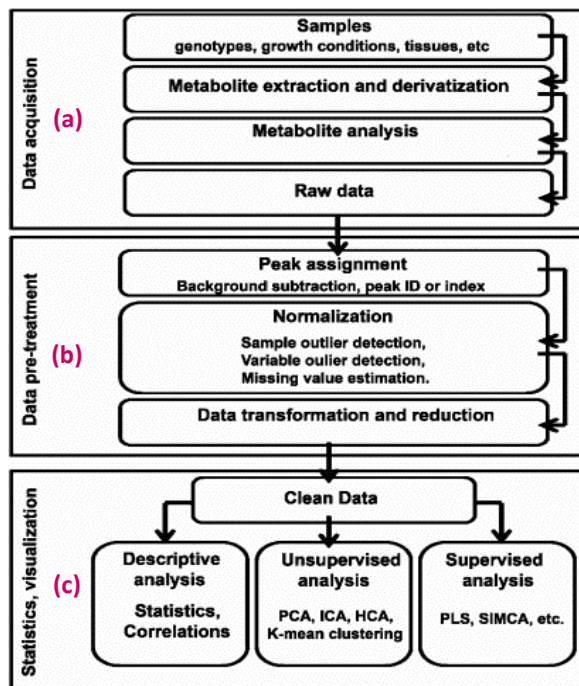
Data acquisition

(a)

Samples
genotypes, growth conditions, tissues, etc

Metabolite extraction and derivatization

Metabolite analysis

Raw data

Data pre-treatment

(b)

Peak assignment
Background subtraction, peak ID or index

Normalization
Sample outlier detection,
Variable oulier detection,
Missing value estimation.

Data transformation and reduction

Statistics, visualization

(c)

Clean Data

Descriptive analysis
Statistics, Correlations

Unsupervised analysis
PCA, ICA, HCA, K-mean clustering

Supervised analysis
PLS, SIMCA, etc.